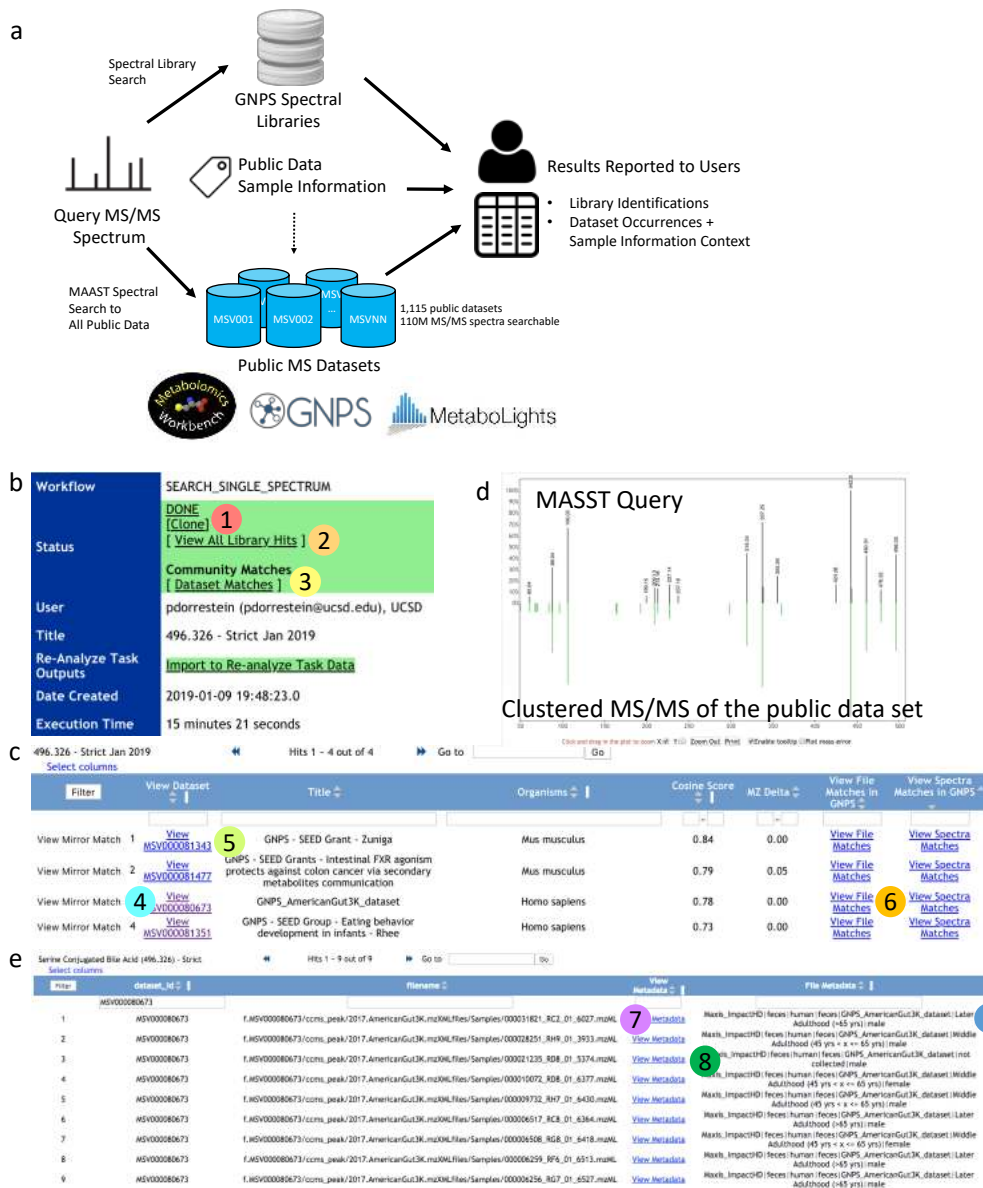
a

Spectral Library Search

GNPS Spectral Libraries

Query MS/MS Spectrum

Public Data Sample Information

Results Reported to Users

• Library Identifications
• Dataset Occurrences + Sample Information Context

MAAST Spectral Search to All Public Data

MSV001 MSV002 MSV ... MSVNN

1,115 public datasets
110M MS/MS spectra searchable

Public MS Datasets

Metabolomics Workbench GNPS MetaboLights

b

| Workflow | SEARCH_SINGLE_SPECTRUM |
|---|---|
| Status | DONE [Clone] 1 [ View All Library Hits ] 2 Community Matches [ Dataset Matches ] 3 |
| User | pdorrestein (pdorrestein@ucsd.edu), UCSD |
| Title | 496.326 - Strict Jan 2019 |
| Re-Analyze Task Outputs | Import to Re-analyze Task Data |
| Date Created | 2019-01-09 19:48:23.0 |
| Execution Time | 15 minutes 21 seconds |

d

MASST Query

Clustered MS/MS of the public data set

c

496.326 - Strict Jan 2019 Hits 1 - 4 out of 4 Go to Go
Select columns

| Filter | View Dataset | Title | Organisms | Cosine Score | MZ Delta | View File Matches in GNPS | View Spectra Matches in GNPS |
|---|---|---|---|---|---|---|---|
| View Mirror Match 1 | View MSV000081343 5 | GNPS - SEED Grant - Zuniga | Mus musculus | 0.84 | 0.00 | View File Matches | View Spectra Matches |
| View Mirror Match 2 | View MSV000081477 | GNPS - SEED Grants - Intestinal FXR agonism protects against colon cancer via secondary metabolites communication | Mus musculus | 0.79 | 0.05 | View File Matches | View Spectra Matches |
| View Mirror Match 4 | View MSV000080673 | GNPS_AmericanGut3K_dataset | Homo sapiens | 0.78 | 0.00 | View File Matches 6 | View Spectra Matches |
| View Mirror Match 4 | View MSV000081351 | GNPS - SEED Group - Eating behavior development in infants - Rhee | Homo sapiens | 0.73 | 0.00 | View File Matches | View Spectra Matches |

e

Serine Conjugated Bile Acid (496.326) - Strict Hits 1 - 9 out of 9 Go to Go
Select columns

| Filter | dataset_id | filename | View Metadata | File Metadata |
|---|---|---|---|---|
| | MSV000080673 | | | |
| 1 | MSV000080673 | f.MSV000080673/ccms_peak/2017.AmericanGut3K.mzXMLfiles/Samples/000031821_RC2_01_6027.mzML | 7 Metadata | Maxis_ImpactHD\|feces\|human\|feces\|GNPS_AmericanGut3K_dataset\|Later Adulthood (>65 yrs)\|male |
| 2 | MSV000080673 | f.MSV000080673/ccms_peak/2017.AmericanGut3K.mzXMLfiles/Samples/000028251_RH9_01_3933.mzML | View Metadata | Maxis_ImpactHD\|feces\|human\|feces\|GNPS_AmericanGut3K_dataset\|Middle Adulthood (45 yrs < x <= 65 yrs)\|male |
| 3 | MSV000080673 | f.MSV000080673/ccms_peak/2017.AmericanGut3K.mzXMLfiles/Samples/000021235_RD8_01_5374.mzML | View Metadata 8 | _ImpactHD\|feces\|human\|feces\|GNPS_AmericanGut3K_dataset\|not collected\|male |
| 4 | MSV000080673 | f.MSV000080673/ccms_peak/2017.AmericanGut3K.mzXMLfiles/Samples/000010072_RD8_01_6377.mzML | View Metadata | _ImpactHD\|feces\|human\|feces\|GNPS_AmericanGut3K_dataset\|Middle Adulthood (45 yrs < x <= 65 yrs)\|female |
| 5 | MSV000080673 | f.MSV000080673/ccms_peak/2017.AmericanGut3K.mzXMLfiles/Samples/000009732_RH7_01_6430.mzML | View Metadata | Maxis_ImpactHD\|feces\|human\|feces\|GNPS_AmericanGut3K_dataset\|Middle Adulthood (45 yrs < x <= 65 yrs)\|male |
| 6 | MSV000080673 | f.MSV000080673/ccms_peak/2017.AmericanGut3K.mzXMLfiles/Samples/000006517_RC8_01_6364.mzML | View Metadata | Maxis_ImpactHD\|feces\|human\|feces\|GNPS_AmericanGut3K_dataset\|Later Adulthood (>65 yrs)\|male |
| 7 | MSV000080673 | f.MSV000080673/ccms_peak/2017.AmericanGut3K.mzXMLfiles/Samples/000006508_RG8_01_6418.mzML | View Metadata | Maxis_ImpactHD\|feces\|human\|feces\|GNPS_AmericanGut3K_dataset\|Middle Adulthood (45 yrs < x <= 65 yrs)\|male |
| 8 | MSV000080673 | f.MSV000080673/ccms_peak/2017.AmericanGut3K.mzXMLfiles/Samples/000006259_RF6_01_6513.mzML | View Metadata | Maxis_ImpactHD\|feces\|human\|feces\|GNPS_AmericanGut3K_dataset\|Later Adulthood (>65 yrs)\|male |
| 9 | MSV000080673 | f.MSV000080673/ccms_peak/2017.AmericanGut3K.mzXMLfiles/Samples/000006256_RG7_01_6527.mzML | View Metadata | Maxis_ImpactHD\|feces\|human\|feces\|GNPS_AmericanGut3K_dataset\|Later Adulthood (>65 yrs)\|male |